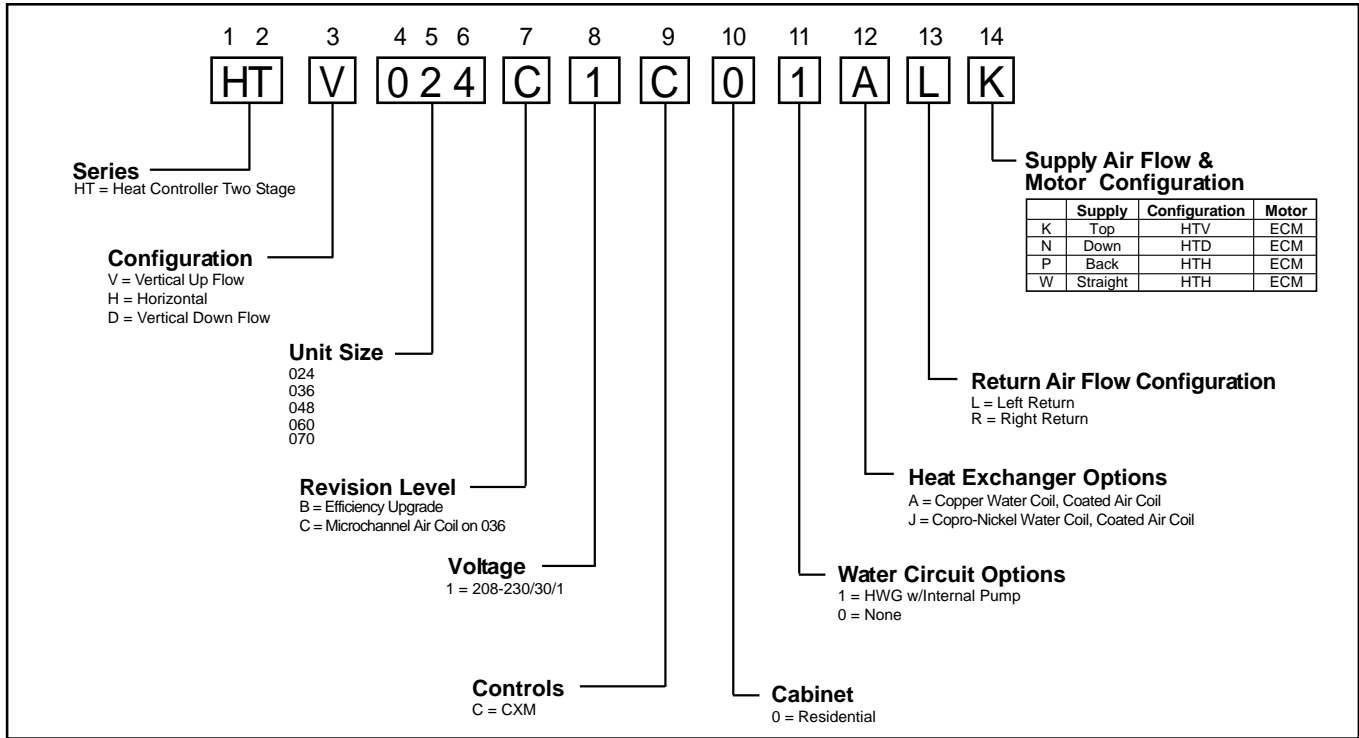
1 2 3 4 5 6 7 8 9 10 11 12 13 14

HT V 0 2 4 C 1 C 0 1 A L K

**Series**
HT = Heat Controller Two Stage

**Configuration**
V = Vertical Up Flow
H = Horizontal
D = Vertical Down Flow

**Unit Size**
024
036
048
060
070

**Revision Level**
B = Efficiency Upgrade
C = Microchannel Air Coil on 036

**Voltage**
1 = 208-230/30/1

**Controls**
C = CXM

**Cabinet**
0 = Residential

**Water Circuit Options**
1 = HWG w/Internal Pump
0 = None

**Heat Exchanger Options**
A = Copper Water Coil, Coated Air Coil
J = Copro-Nickel Water Coil, Coated Air Coil

**Return Air Flow Configuration**
L = Left Return
R = Right Return

**Supply Air Flow & Motor Configuration**

| | Supply | Configuration | Motor |
|---|---|---|---|
| K | Top | HTV | ECM |
| N | Down | HTD | ECM |
| P | Back | HTH | ECM |
| W | Straight | HTH | ECM |